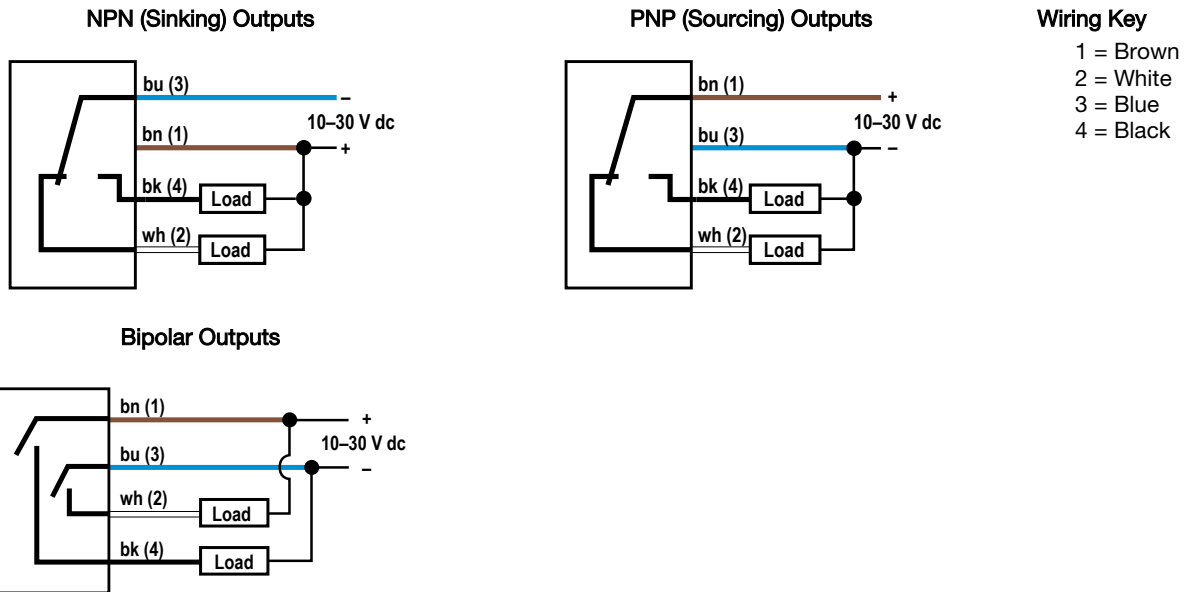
NPN (Sinking) Outputs

bu (3)
–
10–30 V dc
bn (1)
+
bk (4)
Load
wh (2)
Load

PNP (Sourcing) Outputs

bn (1)
+
10–30 V dc
bu (3)
–
bk (4)
Load
wh (2)
Load

Wiring Key
1 = Brown
2 = White
3 = Blue
4 = Black

Bipolar Outputs

bn (1)
+
10–30 V dc
bu (3)
–
wh (2)
Load
bk (4)
Load